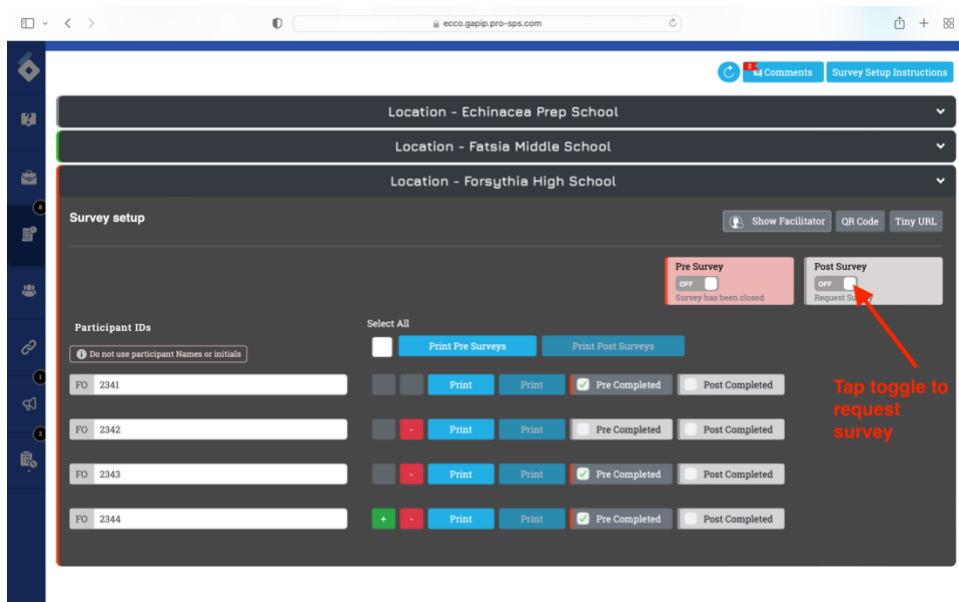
ecco.gapip.pro-sps.com

3 Comments Survey Setup Instructions

Location - Echinacea Prep School

Location - Fatsia Middle School

Location - Forsythia High School

6

Survey setup

Show Facilitator QR Code Tiny URL

Pre Survey
OFF
Survey has been closed

Post Survey
OFF
Request Su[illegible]

Participant IDs

Do not use participant Names or initials

Select All

Print Pre Surveys Print Post Surveys

1

3

FO 2341 Print Print Pre Completed Post Completed

FO 2342 - Print Print Pre Completed Post Completed

FO 2343 - Print Print Pre Completed Post Completed

FO 2344 + - Print Print Pre Completed Post Completed

Tap toggle to request survey